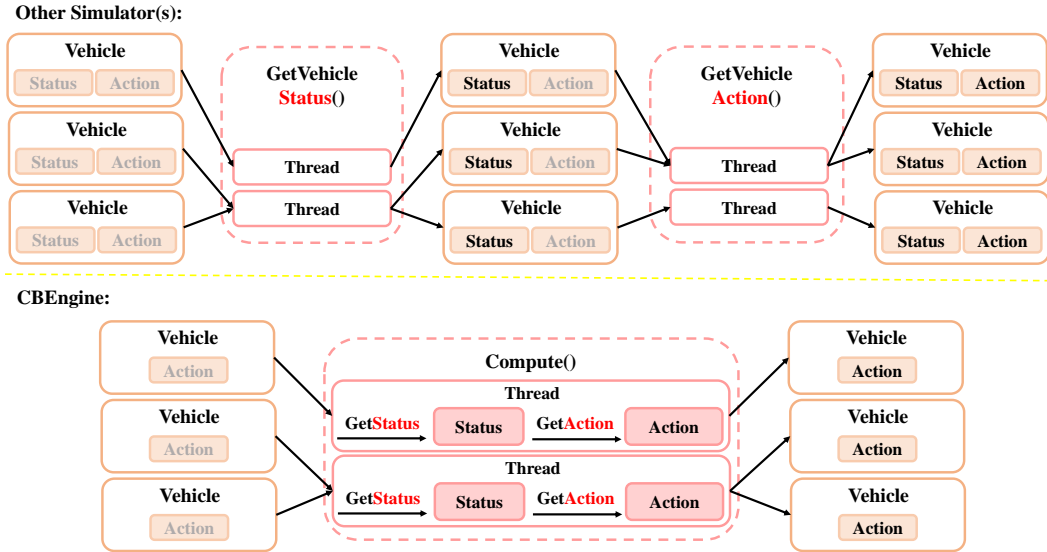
Other Simulator(s):

Vehicle
Status Action

Vehicle
Status Action

Vehicle
Status Action

GetVehicle Status()

Thread

Thread

Vehicle
Status Action

Vehicle
Status Action

Vehicle
Status Action

GetVehicle Action()

Thread

Thread

Vehicle
Status Action

Vehicle
Status Action

Vehicle
Status Action

CBEngine:

Vehicle
Action

Vehicle
Action

Vehicle
Action

Compute()

Thread
GetStatus Status GetAction Action

Thread
GetStatus Status GetAction Action

Vehicle
Action

Vehicle
Action

Vehicle
Action